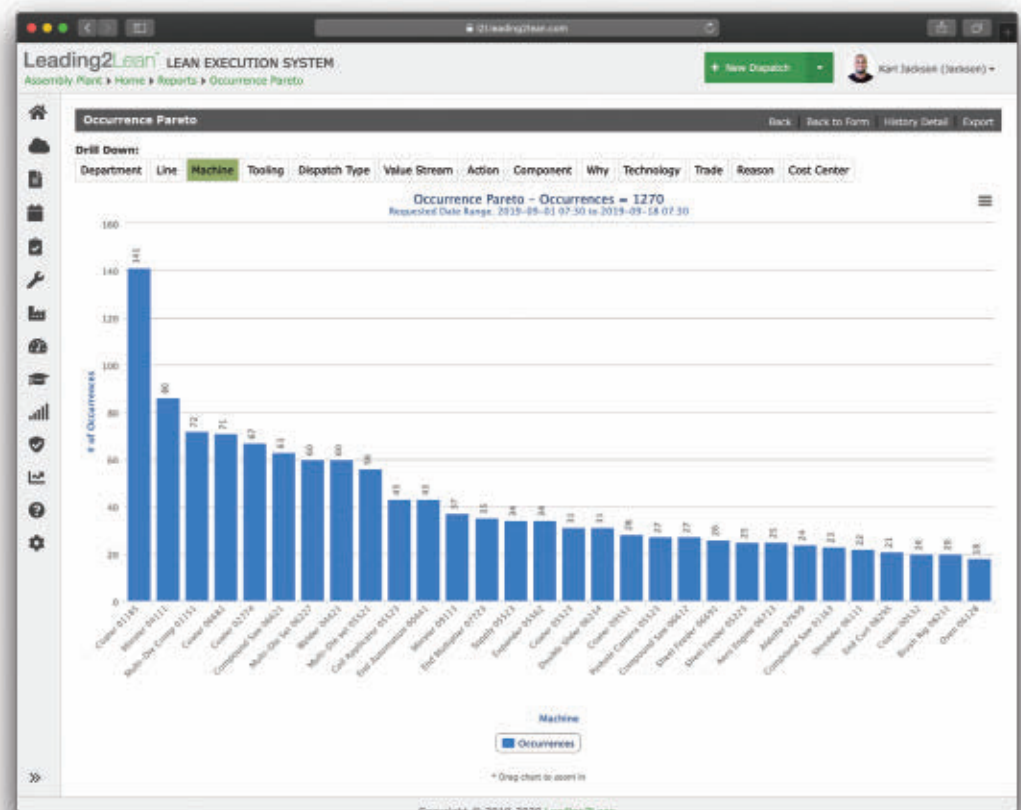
l2l.leading2lean.com

Leading2Lean LEAN EXECUTION SYSTEM
Assembly Plant ▸ Home ▸ Reports ▸ Occurrence Pareto

+ New Dispatch

Karl Jackson (Jackson) ▾

Occurrence Pareto

Back Back to Form History Detail Export

Drill Down:

Department Line Machine Tooling Dispatch Type Value Stream Action Component Why Technology Trade Reason Cost Center

Occurrence Pareto - Occurrences = 1270
Requested Date Range: 2019-09-01 07:30 to 2019-09-18 07:30

# of Occurrences

160
140
120
100
80
60
40
20
0

141 86 72 71 67 63 60 60 56 43 43 37 35 34 34 31 31 28 27 27 26 25 25 24 23 22 21 20 20 18

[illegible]

Machine

Occurrences

* Drag chart to zoom in

Copyright © 2010-2020 Leading2Lean